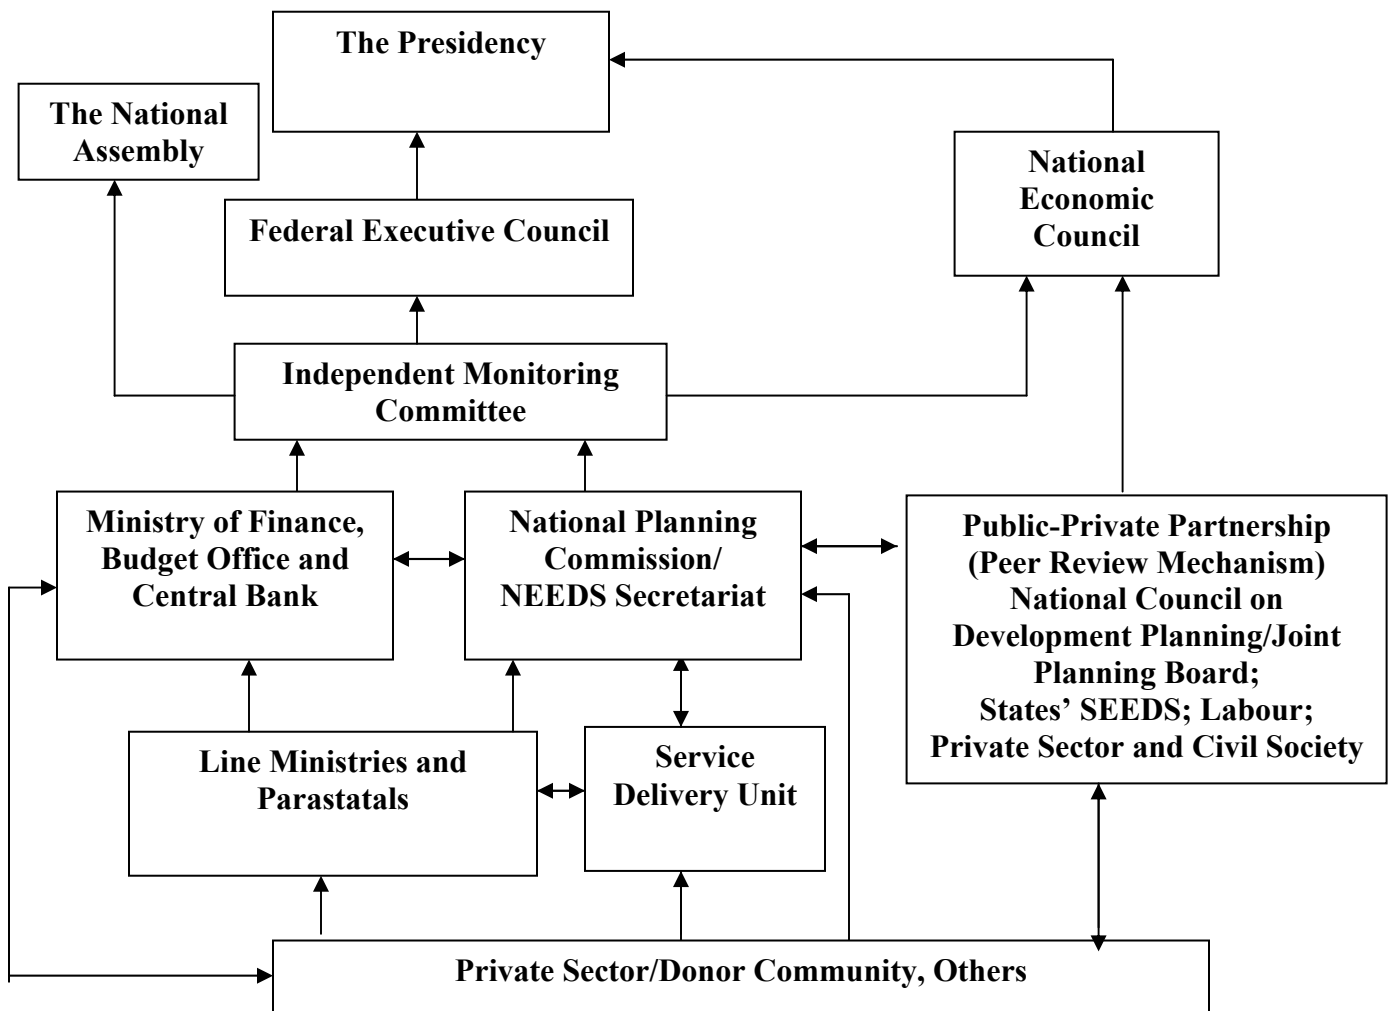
The Presidency

The National Assembly

National Economic Council

Federal Executive Council

Independent Monitoring Committee

Ministry of Finance, Budget Office and Central Bank

National Planning Commission/ NEEDS Secretariat

Public-Private Partnership (Peer Review Mechanism) National Council on Development Planning/Joint Planning Board; States' SEEDS; Labour; Private Sector and Civil Society

Line Ministries and Parastatals

Service Delivery Unit

Private Sector/Donor Community, Others